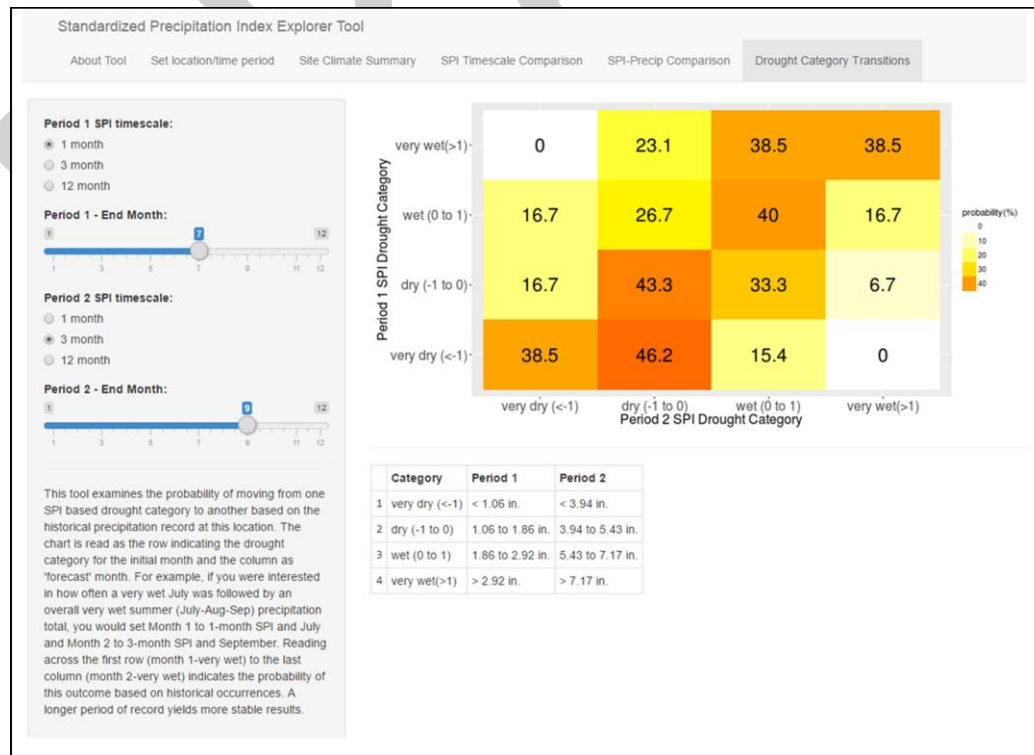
Standardized Precipitation Index Explorer Tool

About Tool | Set location/time period | Site Climate Summary | SPI Timescale Comparison | SPI-Precip Comparison | Drought Category Transitions

Period 1 SPI timescale:
1 month
3 month
12 month

Period 1 - End Month:
1 7 12
1 3 5 7 9 11 12

Period 2 SPI timescale:
1 month
3 month
12 month

Period 2 - End Month:
1 9 12
1 3 5 7 9 11 12

This tool examines the probability of moving from one SPI based drought category to another based on the historical precipitation record at this location. The chart is read as the row indicating the drought category for the initial month and the column as 'forecast' month. For example, if you were interested in how often a very wet July was followed by an overall very wet summer (July-Aug-Sep) precipitation total, you would set Month 1 to 1-month SPI and July and Month 2 to 3-month SPI and September. Reading across the first row (month 1-very wet) to the last column (month 2-very wet) indicates the probability of this outcome based on historical occurrences. A longer period of record yields more stable results.

Period 1 SPI Drought Category

| | very dry (<-1) | dry (-1 to 0) | wet (0 to 1) | very wet(>1) |
|---|---|---|---|---|
| very wet(>1) | 0 | 23.1 | 38.5 | 38.5 |
| wet (0 to 1) | 16.7 | 26.7 | 40 | 16.7 |
| dry (-1 to 0) | 16.7 | 43.3 | 33.3 | 6.7 |
| very dry (<-1) | 38.5 | 46.2 | 15.4 | 0 |

Period 2 SPI Drought Category

probability(%)
0
10
20
30
40

| | Category | Period 1 | Period 2 |
|---|---|---|---|
| 1 | very dry (<-1) | < 1.06 in. | < 3.94 in. |
| 2 | dry (-1 to 0) | 1.06 to 1.86 in. | 3.94 to 5.43 in. |
| 3 | wet (0 to 1) | 1.86 to 2.92 in. | 5.43 to 7.17 in. |
| 4 | very wet(>1) | > 2.92 in. | > 7.17 in. |